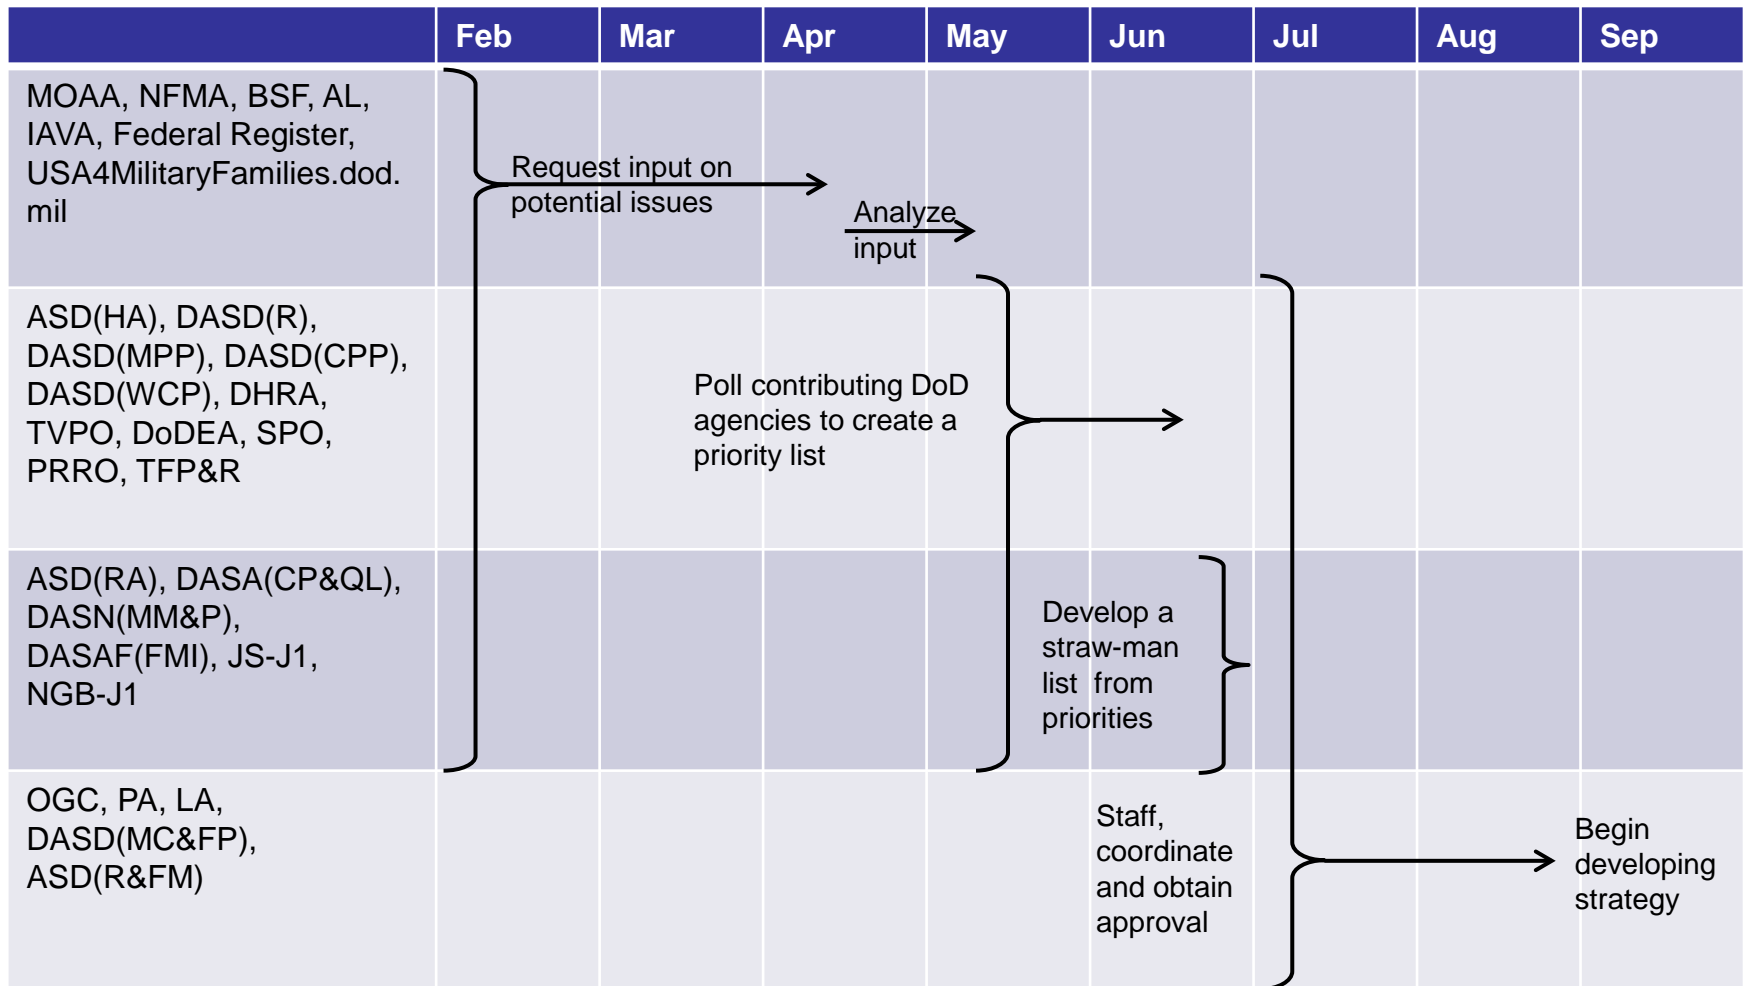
| | Feb | Mar | Apr | May | Jun | Jul | Aug | Sep |
|---|---|---|---|---|---|---|---|---|
| MOAA, NFMA, BSF, AL, IAVA, Federal Register, USA4MilitaryFamilies.dod.mil | | | | | | | | |
| ASD(HA), DASD(R), DASD(MPP), DASD(CPP), DASD(WCP), DHRA, TVPO, DoDEA, SPO, PRRO, TFP&R | | | | | | | | |
| ASD(RA), DASA(CP&QL), DASN(MM&P), DASAF(FMI), JS-J1, NGB-J1 | | | | | | | | |
| OGC, PA, LA, DASD(MC&FP), ASD(R&FM) | | | | | | | | |

Request input on potential issues

Analyze input

Poll contributing DoD agencies to create a priority list

Develop a straw-man list from priorities

Staff, coordinate and obtain approval

Begin developing strategy